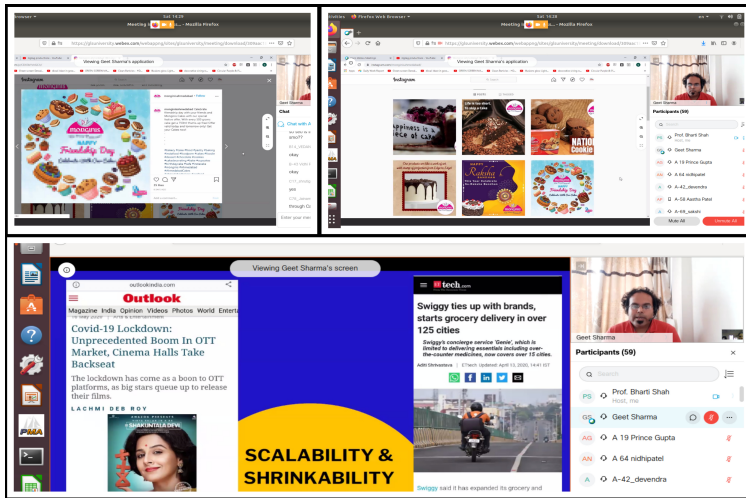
Browser
Sat 14:29
Meeting
Mozilla Firefox
https://gturmerchity.webex.com/webappng/sites/gturmerchity/meeting/download/
Viewing Geet Sharma's application
Instagram
MONGINIS
Happy Friendship Day
Celebrate with Our Cakes
Chat
Chat with All
okay
okay
yes
Enter your message here

Sat 14:28
Firefox Web Browser
Meeting
Mozilla Firefox
https://gturmerchity.webex.com/webappng/sites/gturmerchity/meeting/download/
Viewing Geet Sharma's application
Instagram
Happiness is a piece of cake
NATIONAL COOKIE DAY
Happy Raksha Bandhan
Geet Sharma
Participants (59)
Prof. Bharti Shah
Host, me
Geet Sharma
A 19 Prince Gupta
A 64 nidhipatel
A-42_devendra
A-58 Aastha Patel
A-48_sakshi
Mute All
Unmute All

Viewing Geet Sharma's screen
outlookindia.com
Outlook
Magazine India Opinion Videos Photos World Entertainment
Covid-19 Lockdown: Unprecedented Boom In OTT Market, Cinema Halls Take Backseat
The lockdown has come as a boon to OTT platforms, as big stars queue up to release their films.
LACHMI DEB ROY
SHAKUNTALA DEVI
SCALABILITY & SHRINKABILITY
ETtech.com
Swiggy ties up with brands, starts grocery delivery in over 125 cities
Swiggy's concierge service 'Genie', which is limited to delivering essentials including over-the-counter medicines, now covers over 15 cities.
Aditi Shrivastava | ETtech | Updated: April 13, 2020, 14:41 IST
Swiggy said it has expanded its grocery and
Geet Sharma
Participants (59)
Search
Prof. Bharti Shah
Host, me
Geet Sharma
A 19 Prince Gupta
A 64 nidhipatel
A-42_devendra